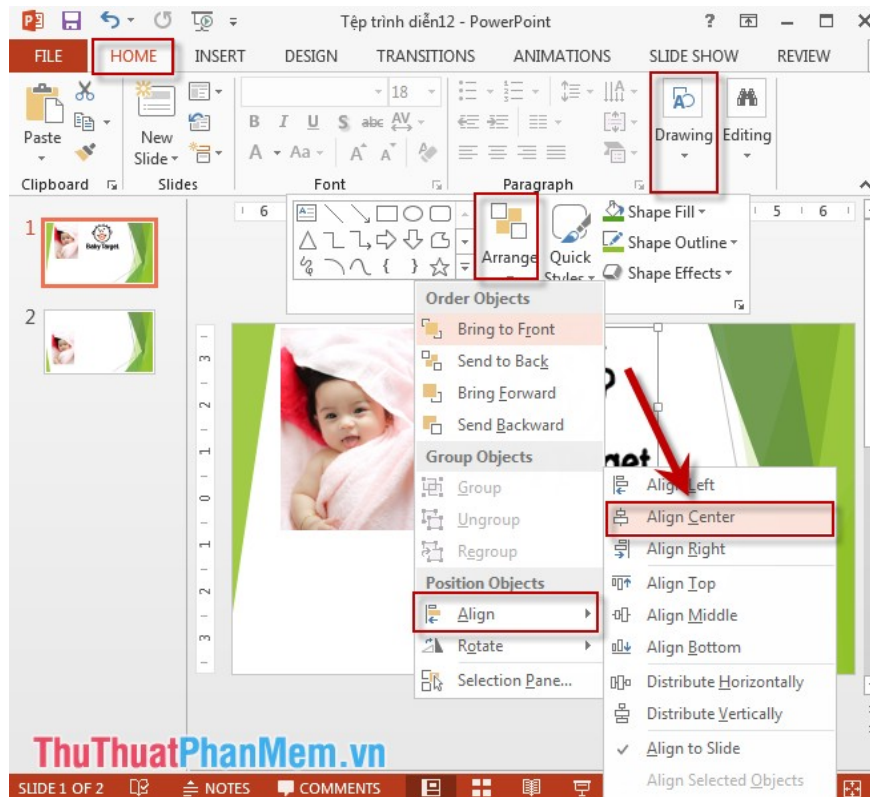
Tệp trình diễn12 - PowerPoint

FILE HOME INSERT DESIGN TRANSITIONS ANIMATIONS SLIDE SHOW REVIEW

Paste
New Slide
Clipboard Slides Font Paragraph
18
Drawing Editing

Arrange Quick Styles
Shape Fill
Shape Outline
Shape Effects

1
Baby Target
2

Order Objects
Bring to Front
Send to Back
Bring Forward
Send Backward
Group Objects
Group
Ungroup
Regroup
Position Objects
Align
Rotate
Selection Pane...

Align Left
Align Center
Align Right
Align Top
Align Middle
Align Bottom
Distribute Horizontally
Distribute Vertically
Align to Slide
Align Selected Objects

ThuThuatPhanMem.vn

SLIDE 1 OF 2 NOTES COMMENTS